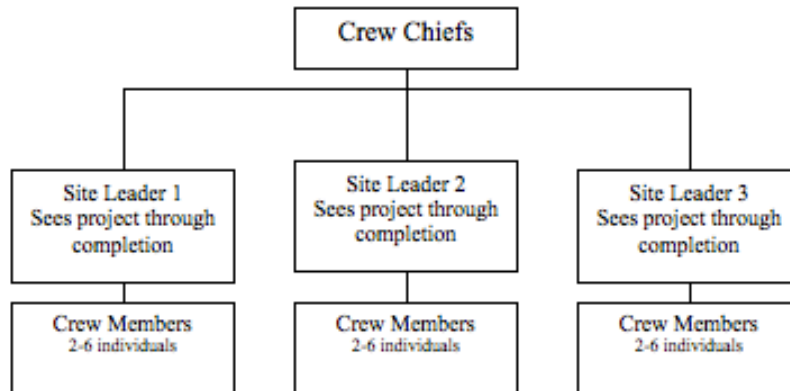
Crew Chiefs

Site Leader 1
Sees project through completion

Site Leader 2
Sees project through completion

Site Leader 3
Sees project through completion

Crew Members
2-6 individuals

Crew Members
2-6 individuals

Crew Members
2-6 individuals